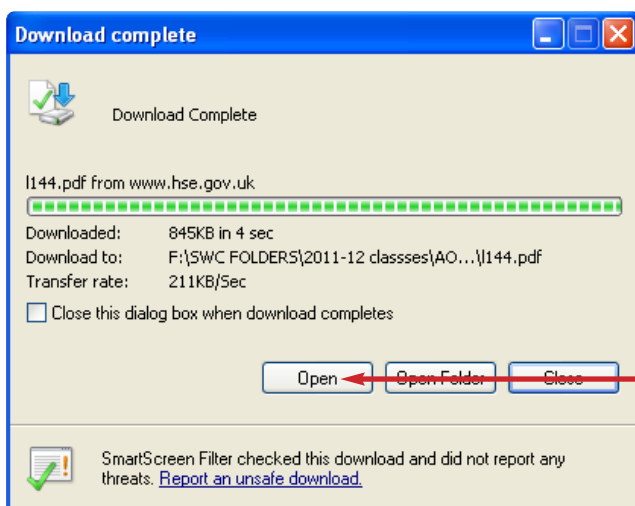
Download complete

Download Complete

l144.pdf from www.hse.gov.uk

Downloaded: 845KB in 4 sec
Download to: F:\SWC FOLDERS\2011-12 classses\AO...\l144.pdf
Transfer rate: 211KB/Sec

Close this dialog box when download completes

Open Open Folder Close

SmartScreen Filter checked this download and did not report any threats. Report an unsafe download.